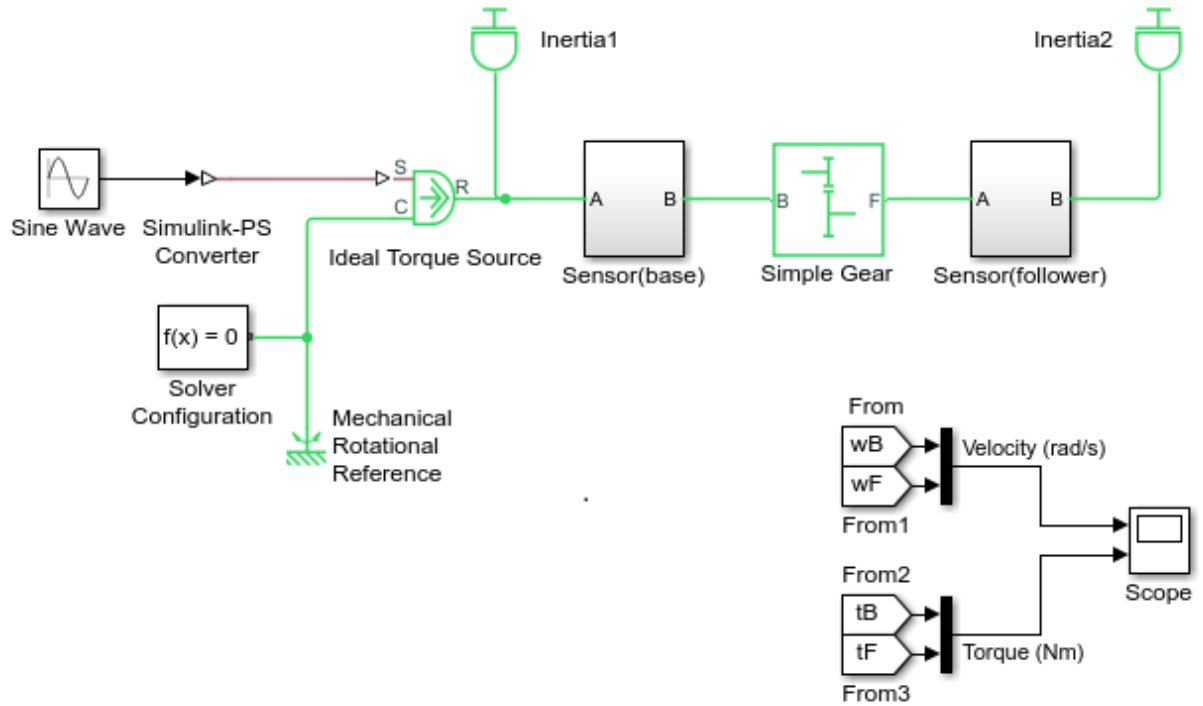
Inertia1

Inertia2

S

C

R

A

B

B

F

A

B

Sine Wave

Simulink-PS Converter

Ideal Torque Source

Sensor(base)

Simple Gear

Sensor(follower)

f(x) = 0

Solver Configuration

Mechanical Rotational Reference

From

wB

Velocity (rad/s)

wF

From1

Scope

From2

tB

tF

Torque (Nm)

From3